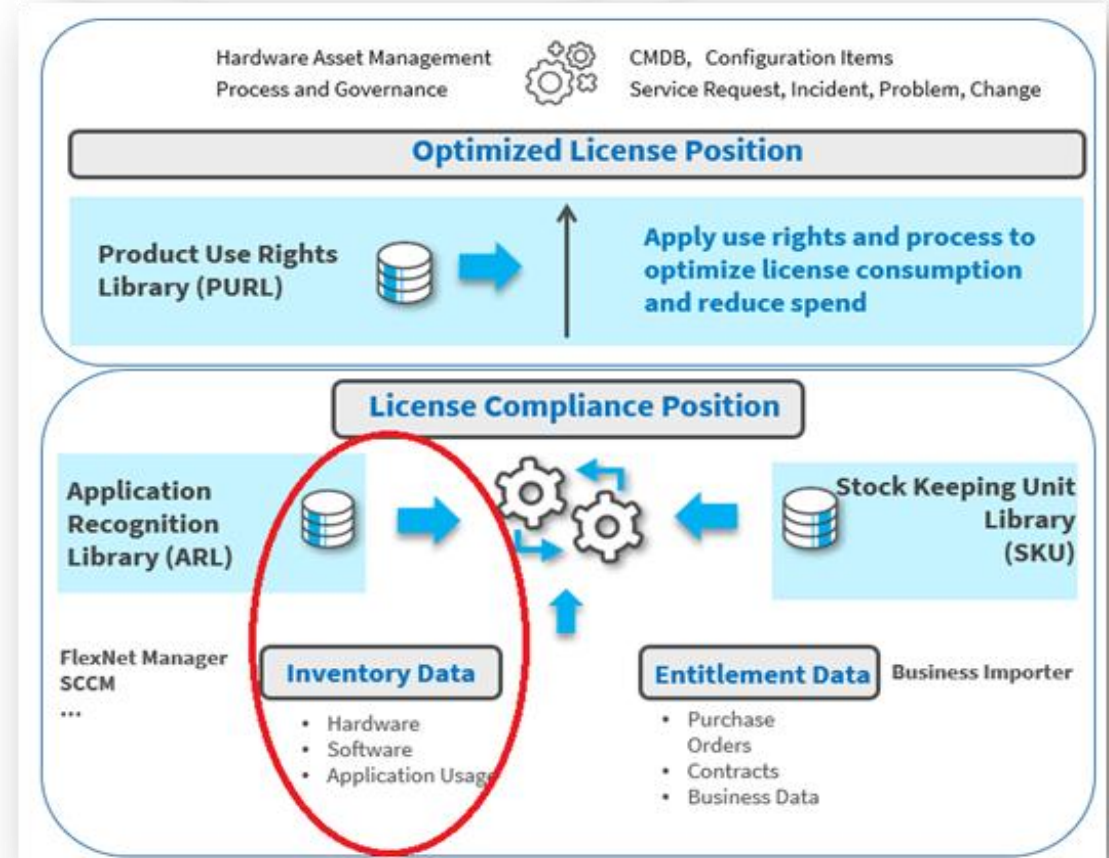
Hardware Asset Management
Process and Governance

CMDB, Configuration Items
Service Request, Incident, Problem, Change

Optimized License Position

Product Use Rights Library (PURL)

Apply use rights and process to optimize license consumption and reduce spend

License Compliance Position

Application Recognition Library (ARL)

Stock Keeping Unit Library (SKU)

FlexNet Manager
SCCM
...

Inventory Data

- Hardware
- Software
- Application Usage

Entitlement Data

Business Importer

- Purchase Orders
- Contracts
- Business Data